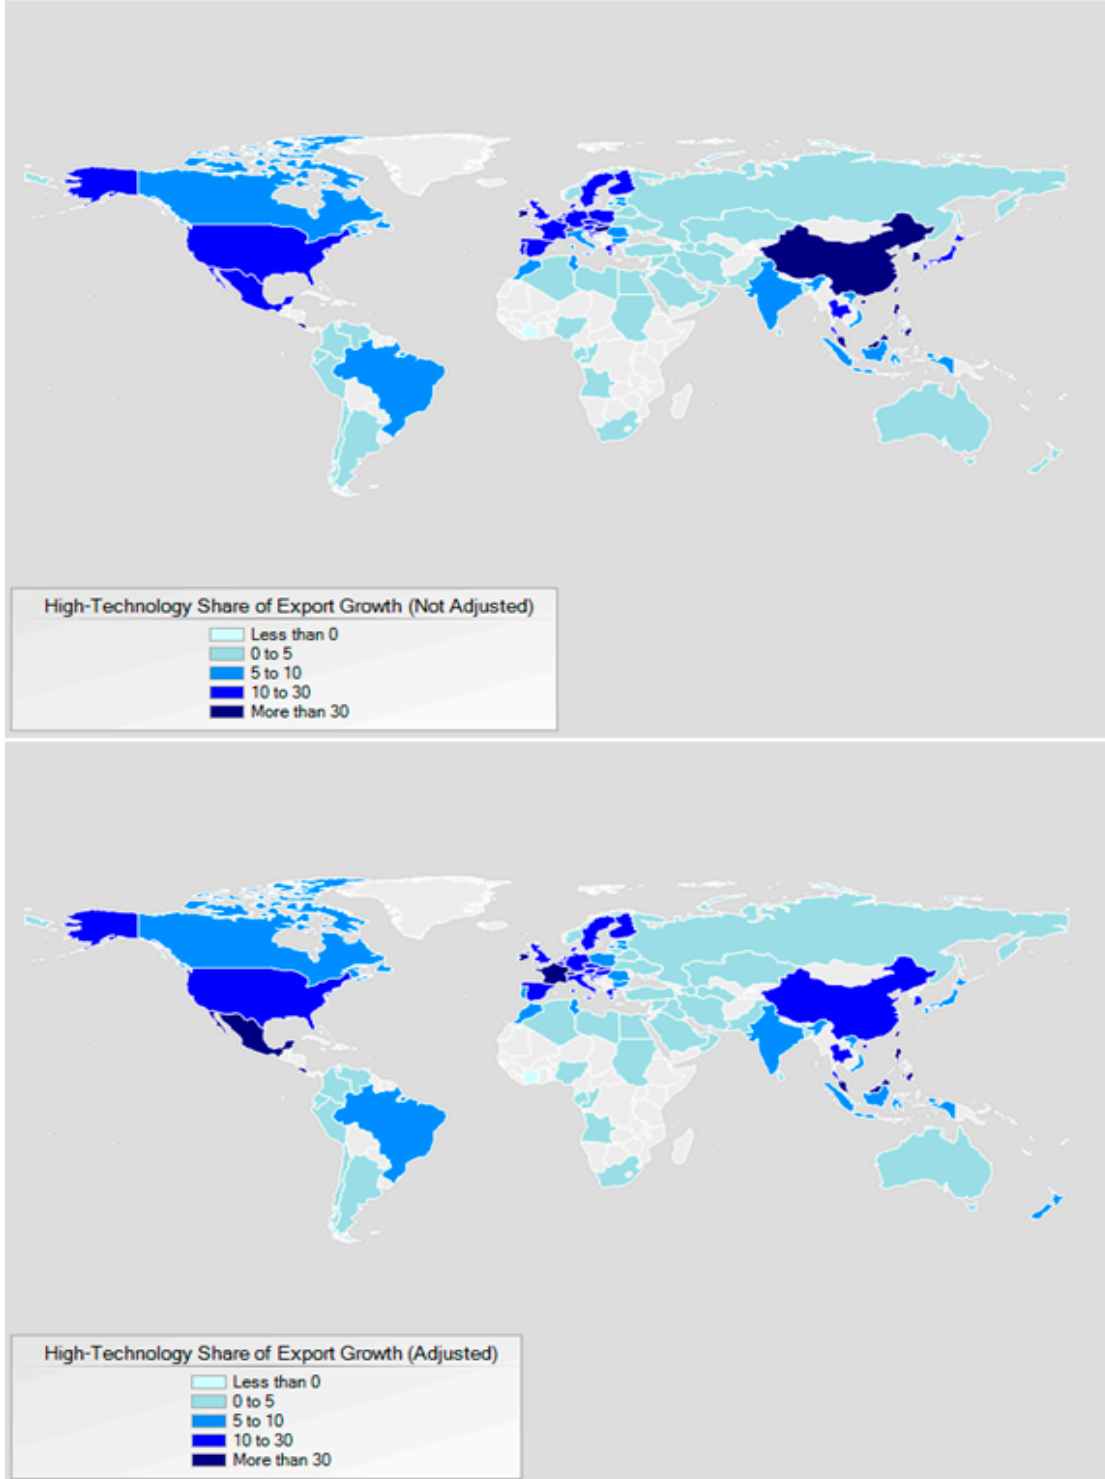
High-Technology Share of Export Growth (Not Adjusted)
Less than 0
0 to 5
5 to 10
10 to 30
More than 30

High-Technology Share of Export Growth (Adjusted)
Less than 0
0 to 5
5 to 10
10 to 30
More than 30